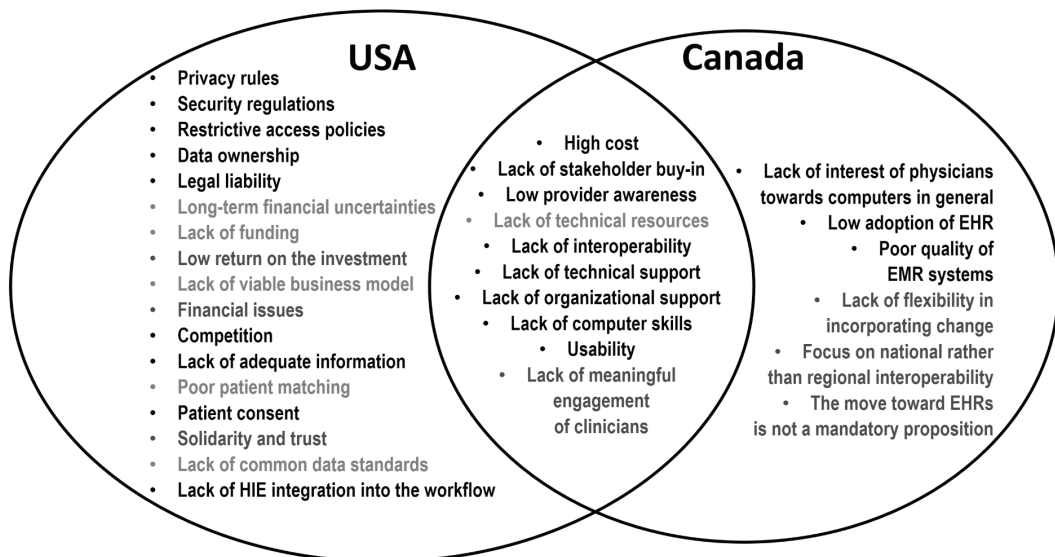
USA

Canada

- Privacy rules
- Security regulations
- Restrictive access policies
- Data ownership
- Legal liability
- Long-term financial uncertainties
- Lack of funding
- Low return on the investment
- Lack of viable business model
- Financial issues
- Competition
- Lack of adequate information
- Poor patient matching
- Patient consent
- Solidarity and trust
- Lack of common data standards
- Lack of HIE integration into the workflow

- High cost
- Lack of stakeholder buy-in
- Low provider awareness
- Lack of technical resources
- Lack of interoperability
- Lack of technical support
- Lack of organizational support
- Lack of computer skills
- Usability
- Lack of meaningful engagement of clinicians

- Lack of interest of physicians towards computers in general
- Low adoption of EHR
- Poor quality of EMR systems
- Lack of flexibility in incorporating change
- Focus on national rather than regional interoperability
- The move toward EHRs is not a mandatory proposition